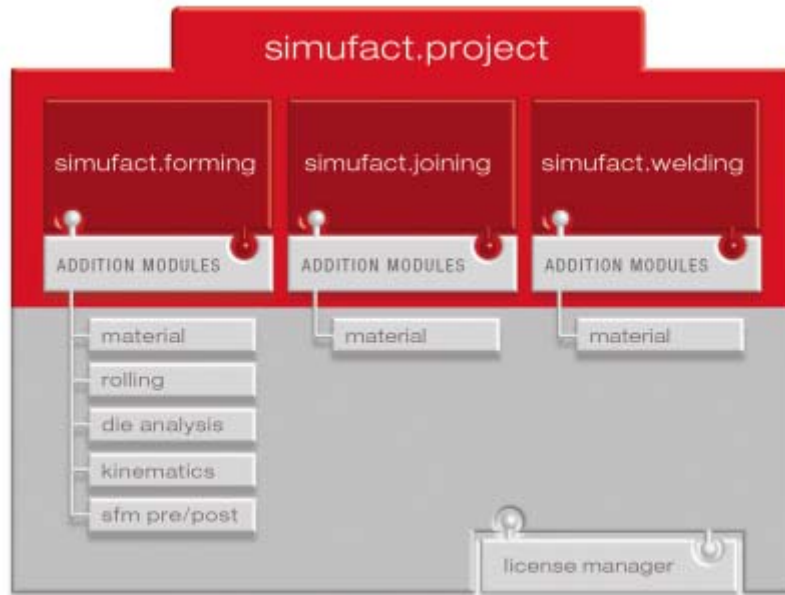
simufact.project

simufact.forming

ADDITION MODULES

material

rolling

die analysis

kinematics

sfm pre/post

simufact.joining

ADDITION MODULES

material

simufact.welding

ADDITION MODULES

material

license manager